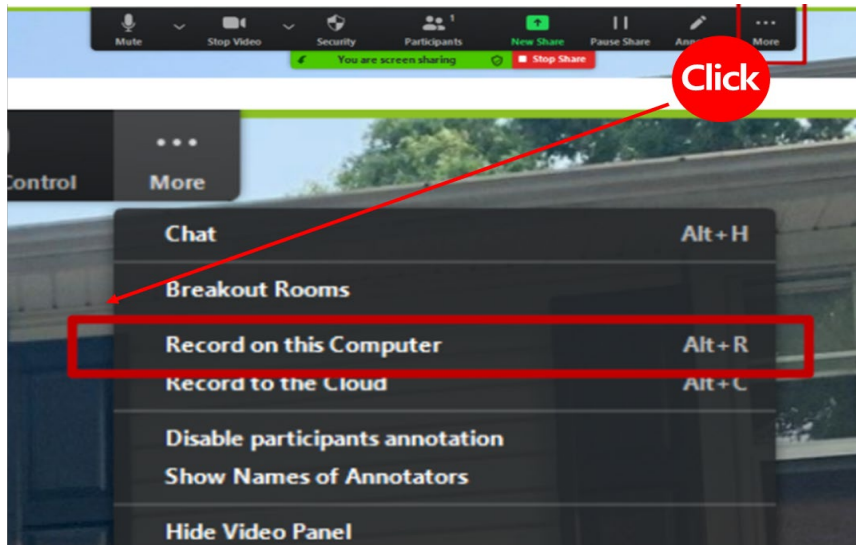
Mute Stop Video Security Participants 1 New Share Pause Share Anno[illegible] More

You are screen sharing Stop Share

Click

Control More

Chat Alt+H

Breakout Rooms

Record on this Computer Alt+R

Record to the Cloud Alt+C

Disable participants annotation

Show Names of Annotators

Hide Video Panel